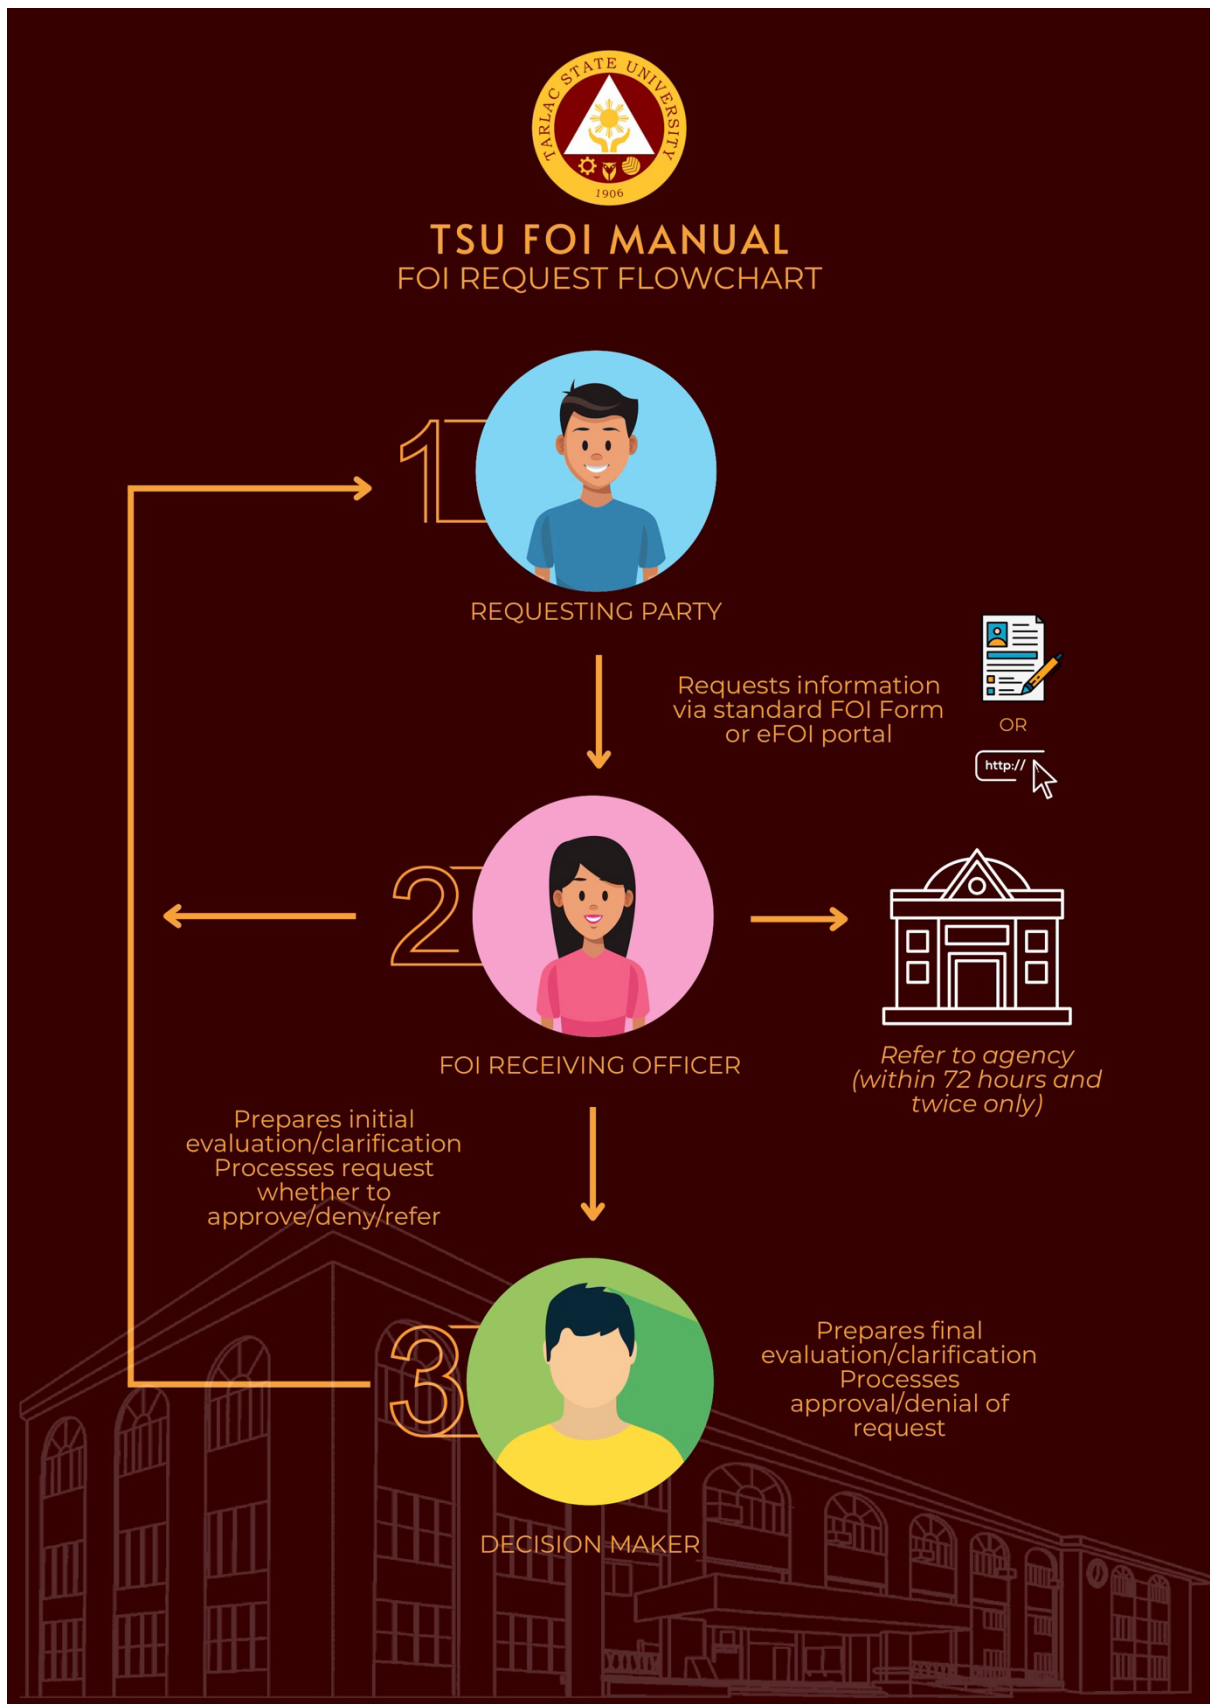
TARLAC STATE UNIVERSITY
1906

TSU FOI MANUAL
FOI REQUEST FLOWCHART

1

REQUESTING PARTY

Requests information via standard FOI Form or eFOI portal

OR

http://

2

FOI RECEIVING OFFICER

Refer to agency (within 72 hours and twice only)

Prepares initial evaluation/clarification Processes request whether to approve/deny/refer

3

Prepares final evaluation/clarification Processes approval/denial of request

DECISION MAKER